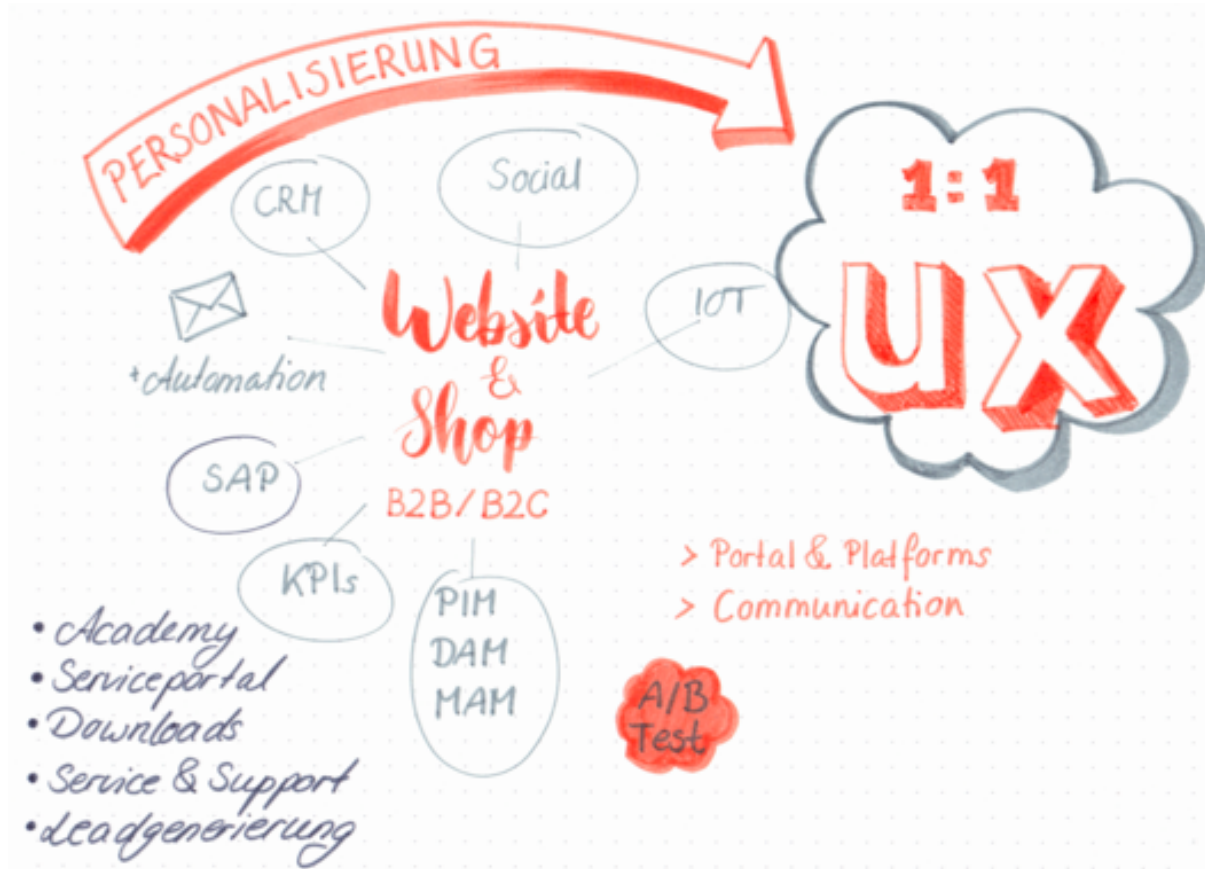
PERSONALISIERUNG

1:1
UX

CRM

Social

IOT

+Automation

Website
&
Shop
B2B/B2C

SAP

KPIs

PIM
DAM
MAM

> Portal & Platforms
> Communication

A/B Test

• Academy
• Serviceportal
• Downloads
• Service & Support
• Leadgenerierung